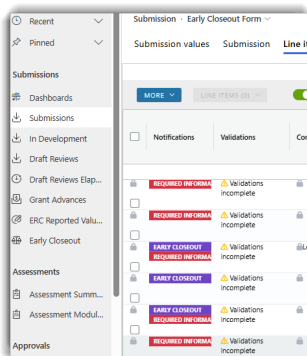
Recent
Pinned
Submissions
Dashboards
Submissions
In Development
Draft Reviews
Draft Reviews Elap...
Grant Advances
ERC Reported Valu...
Early Closeout
Assessments
Assessment Summ...
Assessment Modul...
Approvals

Submission › Early Closeout Form
Submission values
Submission
Line it
MORE
LINE ITEMS (0)
Notifications
Validations
Co
REQUIRED INFORMA
Validations incomplete
REQUIRED INFORMA
Validations incomplete
EARLY CLOSEOUT
REQUIRED INFORMA
Validations incomplete
EARLY CLOSEOUT
Validations incomplete
EARLY CLOSEOUT
REQUIRED INFORMA
Validations incomplete
REQUIRED INFORMA
Validations incomplete